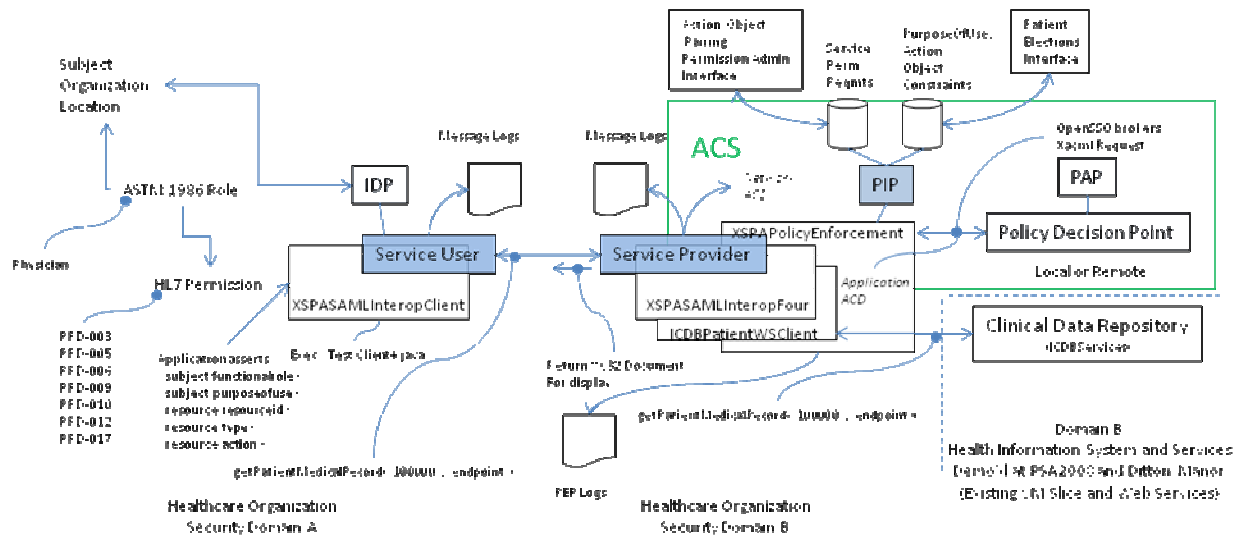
Subject
Organization
Location

ASTM 1986 Role

Physician

HL7 Permission

PPD-003
PPD-005
PPD-006
PPD-009
PPD-010
PPD-012
PPD-017

Application asserts
subject functional role -
subject purposeofuse -
resource resourceid -
resource type -
resource action -

getPatientMedicalRecord 100000 , endpoint -

Healthcare Organization
Security Domain A

Message Logs

IDP

Service User

XSPASAMLInteropClient

Exec Test Client java

Message Logs

Return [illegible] Document
For display

PEP Logs

getPatientMedicalRecord 100000 , endpoint -

Healthcare Organization
Security Domain B

Action Object
Pairing
Permission Admin
Interface

Service
Perm
Regmts

PurposeOfUse,
Action
Object
Constraints

Patient
Elections
Interface

ACS

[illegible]

PIP

OpenSSO brokers
Xacml Request

PAP

XSPAPolicyEnforcement

Policy Decision Point

Local or Remote

Service Provider

Application
ACD

XSPASAMLInteropFour

ICDBPatientWSClient

Clinical Data Repository
ICDBService

Domain B
Health Information System and Services
Demo'd at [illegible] 2009 and Ditton Manor
(Existing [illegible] Slice and Web Services)